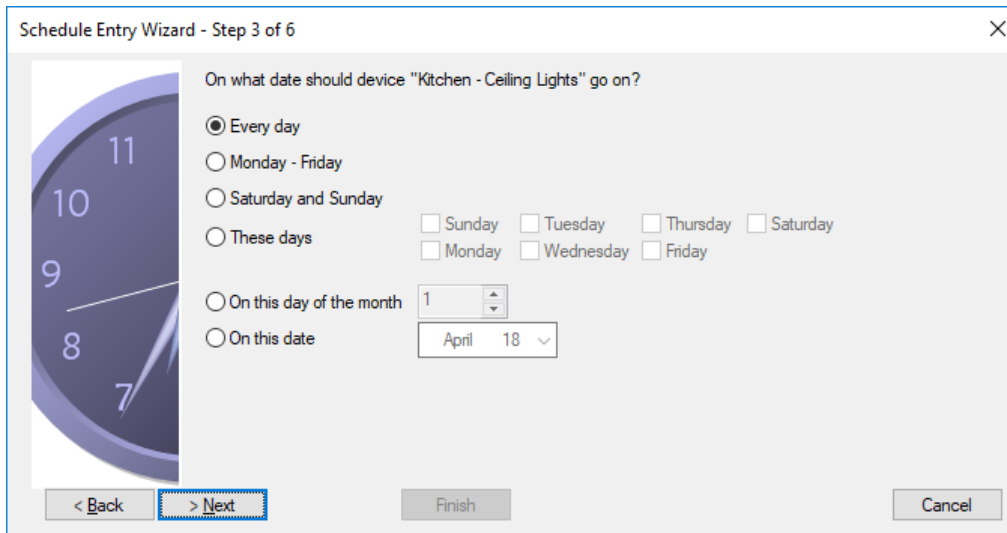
Schedule Entry Wizard - Step 3 of 6

11
10
9
8
7

On what date should device "Kitchen - Ceiling Lights" go on?

Every day
Monday - Friday
Saturday and Sunday
These days

Sunday
Tuesday
Thursday
Saturday
Monday
Wednesday
Friday

On this day of the month
1
On this date
April 18

< Back
> Next
Finish
Cancel